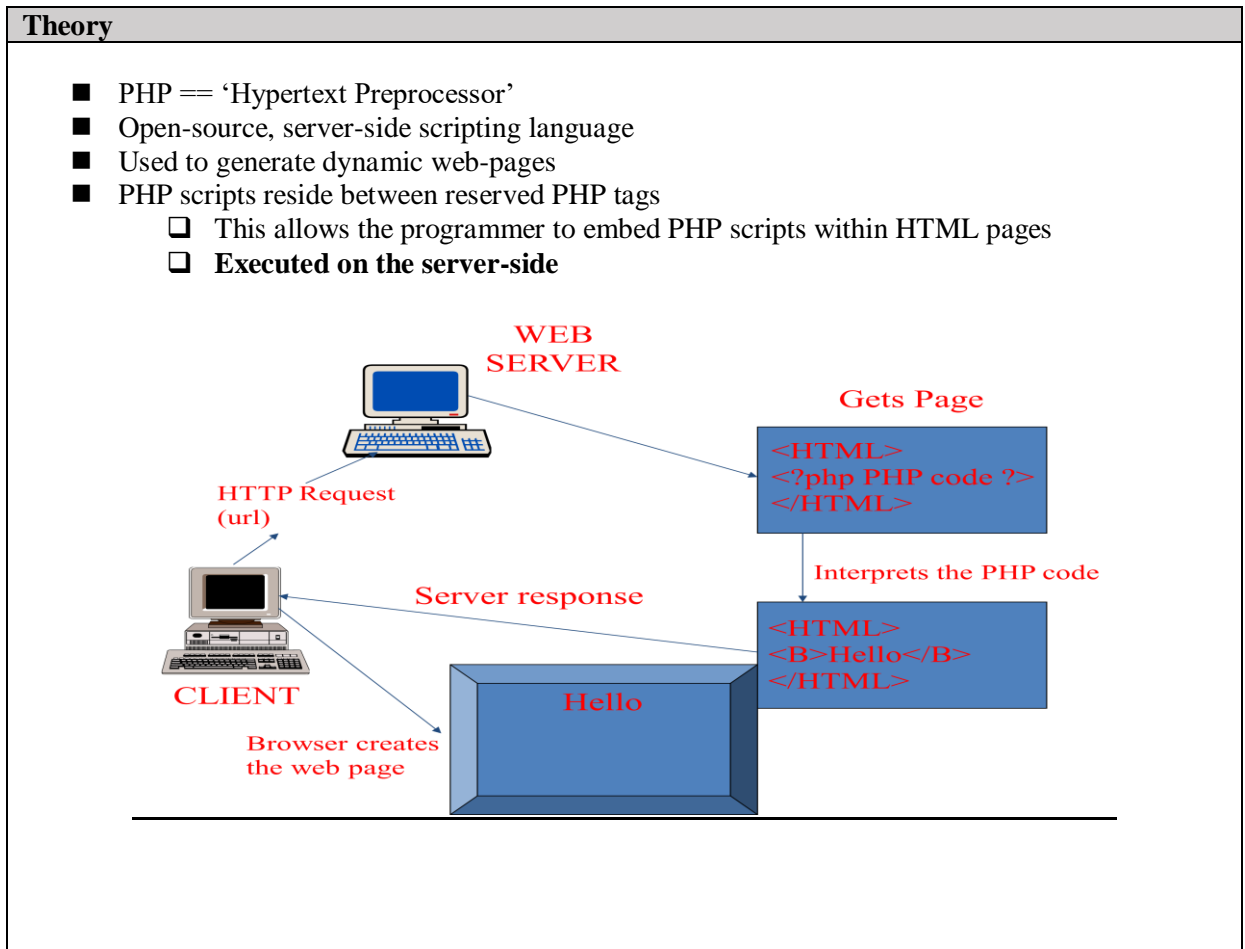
**Theory**

- PHP == ‘Hypertext Preprocessor’
- Open-source, server-side scripting language
- Used to generate dynamic web-pages
- PHP scripts reside between reserved PHP tags
  - This allows the programmer to embed PHP scripts within HTML pages
  - **Executed on the server-side**

WEB SERVER

Gets Page

<HTML>
<?php PHP code ?>
</HTML>

HTTP Request (url)

Interprets the PHP code

Server response

<HTML>
<B>Hello</B>
</HTML>

CLIENT

Hello

Browser creates the web page